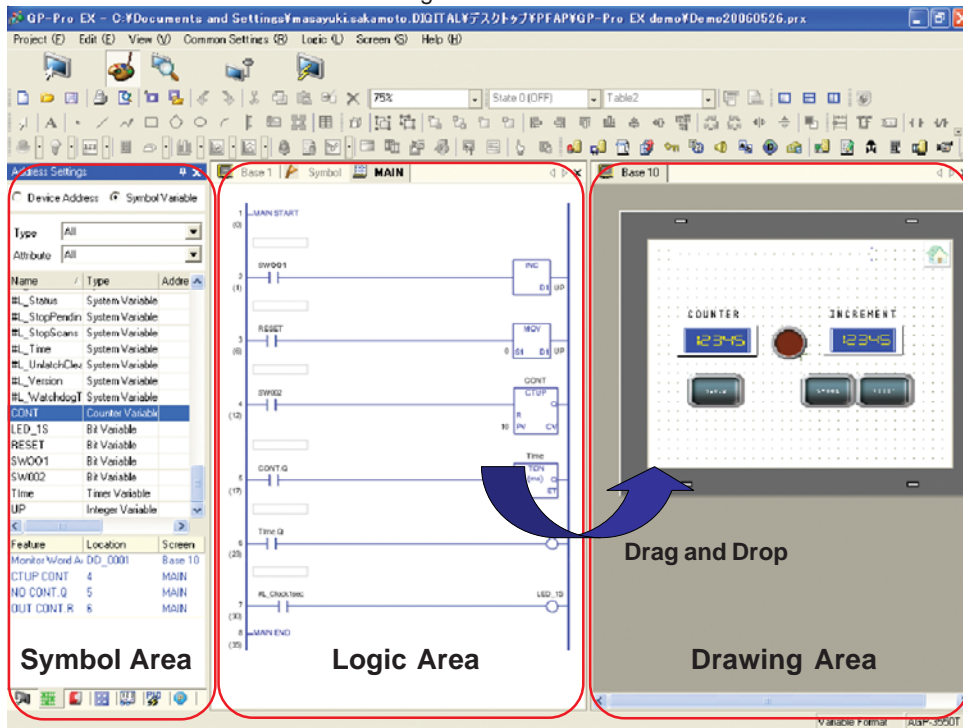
GP-Pro EX - C:¥Documents and Settings¥masayuki.sakamoto.DIGITAL¥デスクトップ¥PFAP¥GP-Pro EX demo¥Demo20060526.prx

Project (F) Edit (E) View (V) Common Settings (R) Logic (L) Screen (S) Help (H)

75% State 0 (OFF) Table2

Address Settings

Device Address Symbol Variable

Type All
Attribute All

| Name | Type | Addre |
|---|---|---|
| #L_Status | System Variable | |
| #L_StopPendin | System Variable | |
| #L_StopScans | System Variable | |
| #L_Time | System Variable | |
| #L_UnlatchCle | System Variable | |
| #L_Version | System Variable | |
| #L_WatchdogT | System Variable | |
| CONT | Counter Variable | |
| LED_1S | Bit Variable | |
| RESET | Bit Variable | |
| SW001 | Bit Variable | |
| SW002 | Bit Variable | |
| Time | Timer Variable | |
| UP | Integer Variable | |

| Feature | Location | Screen |
|---|---|---|
| Monitor Word A | DD_0001 | Base 10 |
| CTUP CONT | 4 | MAIN |
| NO CONT.Q | 5 | MAIN |
| OUT CONT.R | 6 | MAIN |

Symbol Area

Base 1 Symbol MAIN

1 MAIN START (0)
2 (1) SW001 INC D1 UP
3 (6) RESET MOV 0 S1 D1 UP
4 (12) SW002 CONT CTUP R 10 PV CV Q
5 (17) CONT.Q Time TON (ms) Q ET
6 (23) Time.Q
7 (30) #L_Clock1sec LED_1S
8 (35) MAIN END

Logic Area

Base 10

COUNTER INCREMENT
12345 12345

Drag and Drop

Drawing Area

Variable Format AGP-3550T